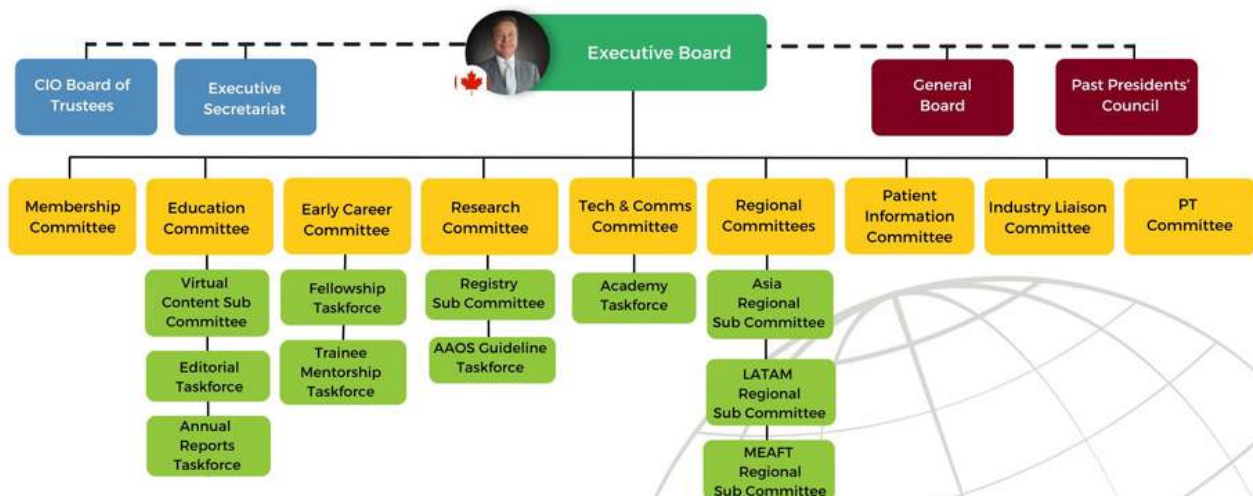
Executive Board

CIO Board of Trustees

Executive Secretariat

General Board

Past Presidents' Council

Membership Committee

Education Committee

Virtual Content Sub Committee

Editorial Taskforce

Annual Reports Taskforce

Early Career Committee

Fellowship Taskforce

Trainee Mentorship Taskforce

Research Committee

Registry Sub Committee

AAOS Guideline Taskforce

Tech & Comms Committee

Academy Taskforce

Regional Committees

Asia Regional Sub Committee

LATAM Regional Sub Committee

MEAFT Regional Sub Committee

Patient Information Committee

Industry Liaison Committee

PT Committee